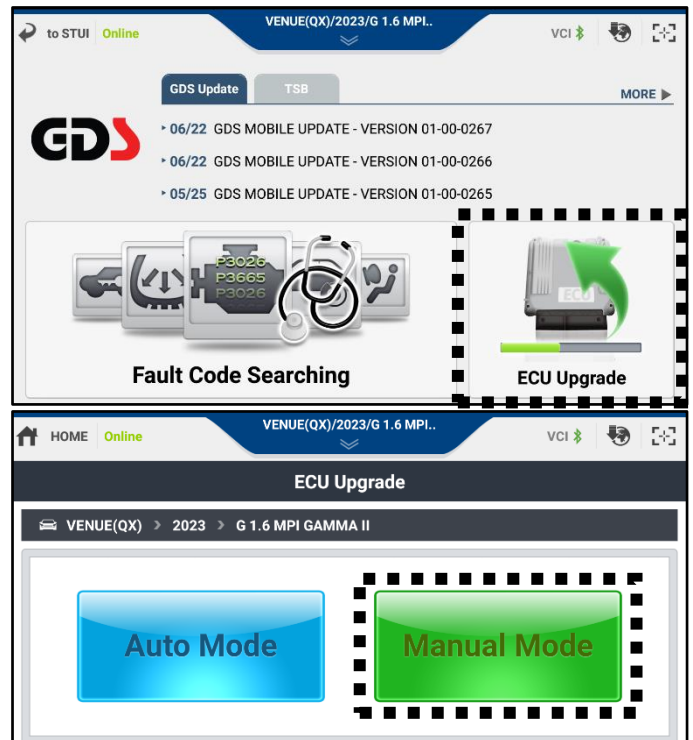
to STUI Online

VENUE(QX)/2023/G 1.6 MPI..

VCI

GDS Update TSB

MORE

GDS

06/22 GDS MOBILE UPDATE - VERSION 01-00-0267

06/22 GDS MOBILE UPDATE - VERSION 01-00-0266

05/25 GDS MOBILE UPDATE - VERSION 01-00-0265

P3026
P3665
P3026

Fault Code Searching

ECU

ECU Upgrade

HOME Online

VENUE(QX)/2023/G 1.6 MPI..

VCI

ECU Upgrade

VENUE(QX) > 2023 > G 1.6 MPI GAMMA II

Auto Mode

Manual Mode